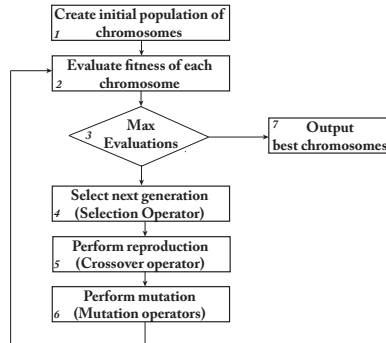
Create initial population of chromosomes
1

Evaluate fitness of each chromosome
2

3
Max Evaluations

7
Output best chromosomes

Select next generation
4 (Selection Operator)

Perform reproduction
5 (Crossover operator)

Perform mutation
6 (Mutation operators)